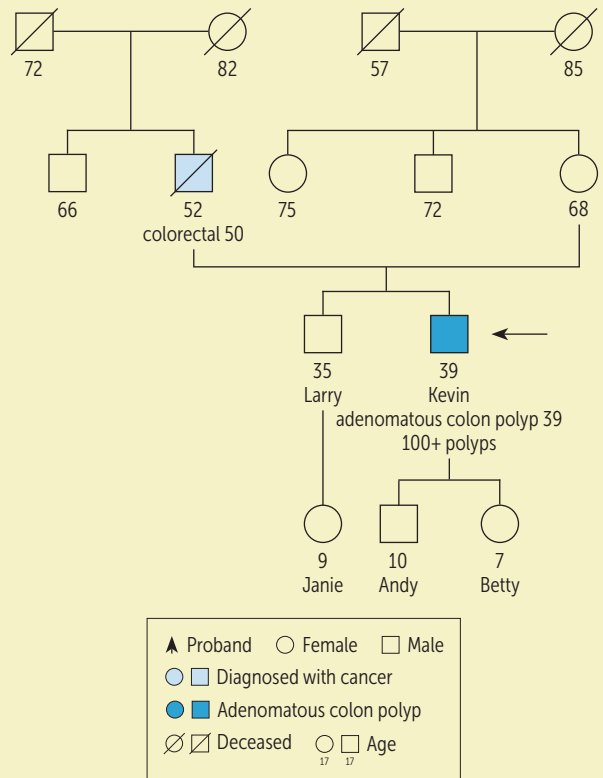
72
82
57
85
66
52
colorectal 50
75
72
68
35
Larry
39
Kevin
adenomatous colon polyp 39
100+ polyps
9
Janie
10
Andy
7
Betty

Proband Female Male
Diagnosed with cancer
Adenomatous colon polyp
Deceased 17 17 Age